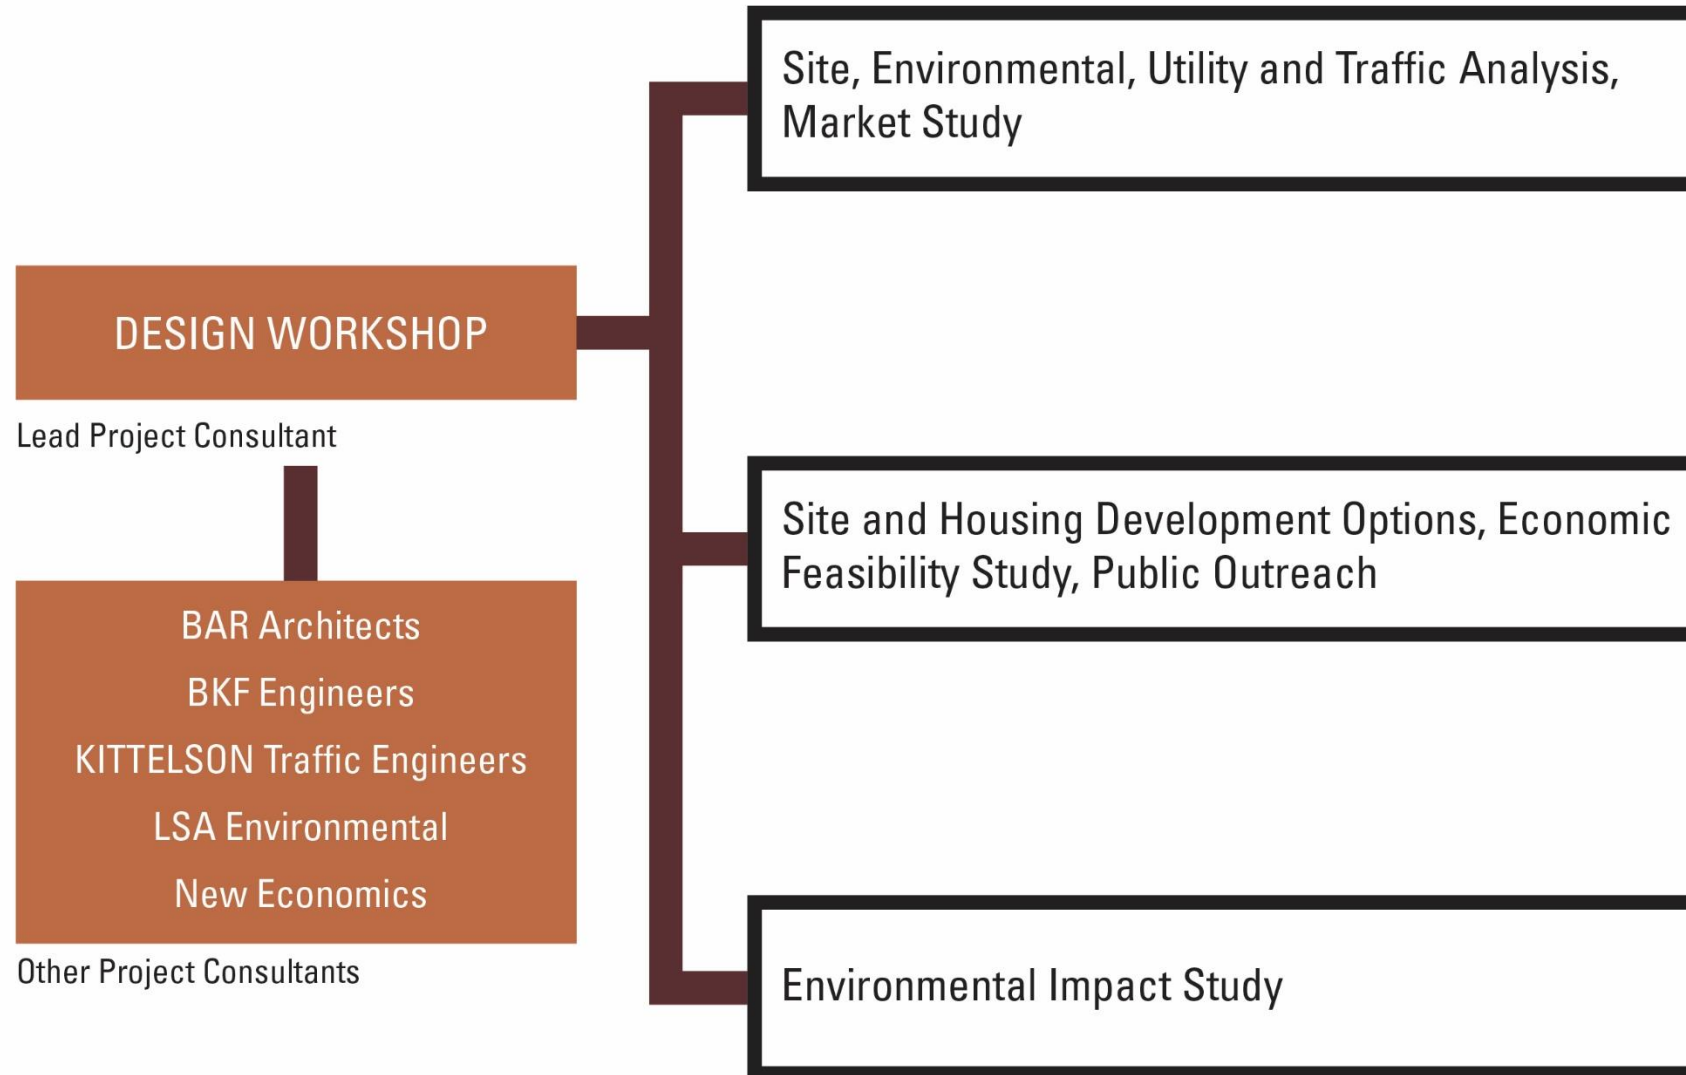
DESIGN WORKSHOP

Lead Project Consultant

BAR Architects

BKF Engineers

KITTELSON Traffic Engineers

LSA Environmental

New Economics

Other Project Consultants

Site, Environmental, Utility and Traffic Analysis, Market Study

Site and Housing Development Options, Economic Feasibility Study, Public Outreach

Environmental Impact Study